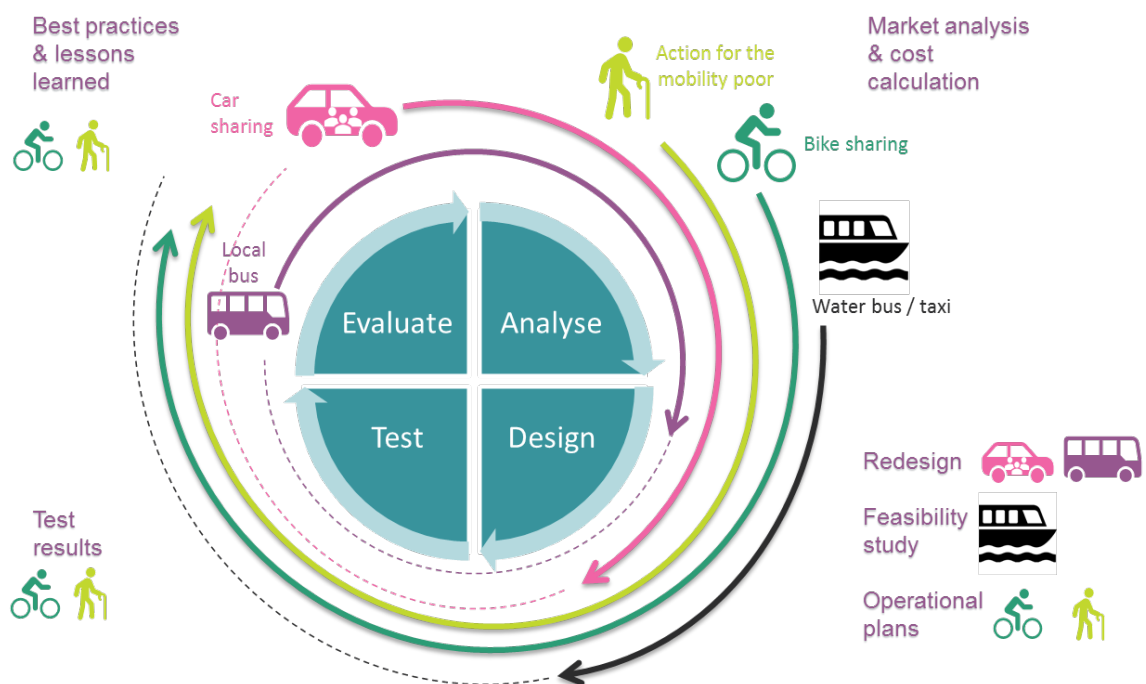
Best practices & lessons learned

Car sharing

Action for the mobility poor

Market analysis & cost calculation

Bike sharing

Local bus

Water bus / taxi

Evaluate

Analyse

Test

Design

Redesign

Feasibility study

Operational plans

Test results